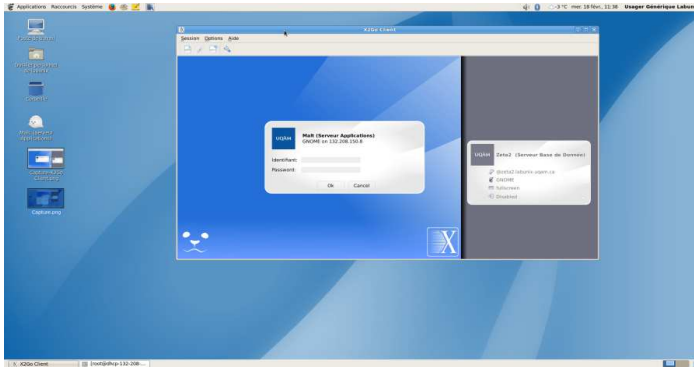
Applications Raccourcis Système

-3 °C mer 18 févr., 11:36 Usager Générique Labu

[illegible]

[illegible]

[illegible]

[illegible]

Capture-X2Go Client.png

Capture.png

X2Go Client

Session Options Aide

UQAM

Malt (Serveur Applications)
GNOME on 132.208.150.8

Identifiant:

Password:

Ok

Cancel

UQAM

Zeta2 (Serveur Base de Donnes)

@zeta2.labunix.uqam.ca
GNOME
fullscreen
Disabled

X2Go Client

[root@dhcp-132-208-...